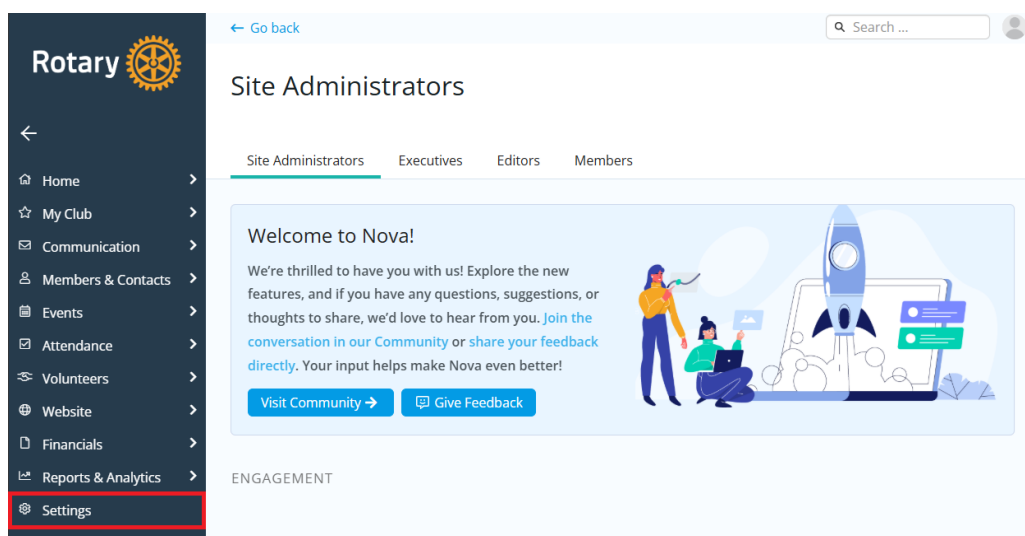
Rotary

Home
My Club
Communication
Members & Contacts
Events
Attendance
Volunteers
Website
Financials
Reports & Analytics
Settings

← Go back

Search ...

Site Administrators

Site Administrators | Executives | Editors | Members

Welcome to Nova!

We're thrilled to have you with us! Explore the new features, and if you have any questions, suggestions, or thoughts to share, we'd love to hear from you. Join the conversation in our Community or share your feedback directly. Your input helps make Nova even better!

Visit Community →
Give Feedback

ENGAGEMENT